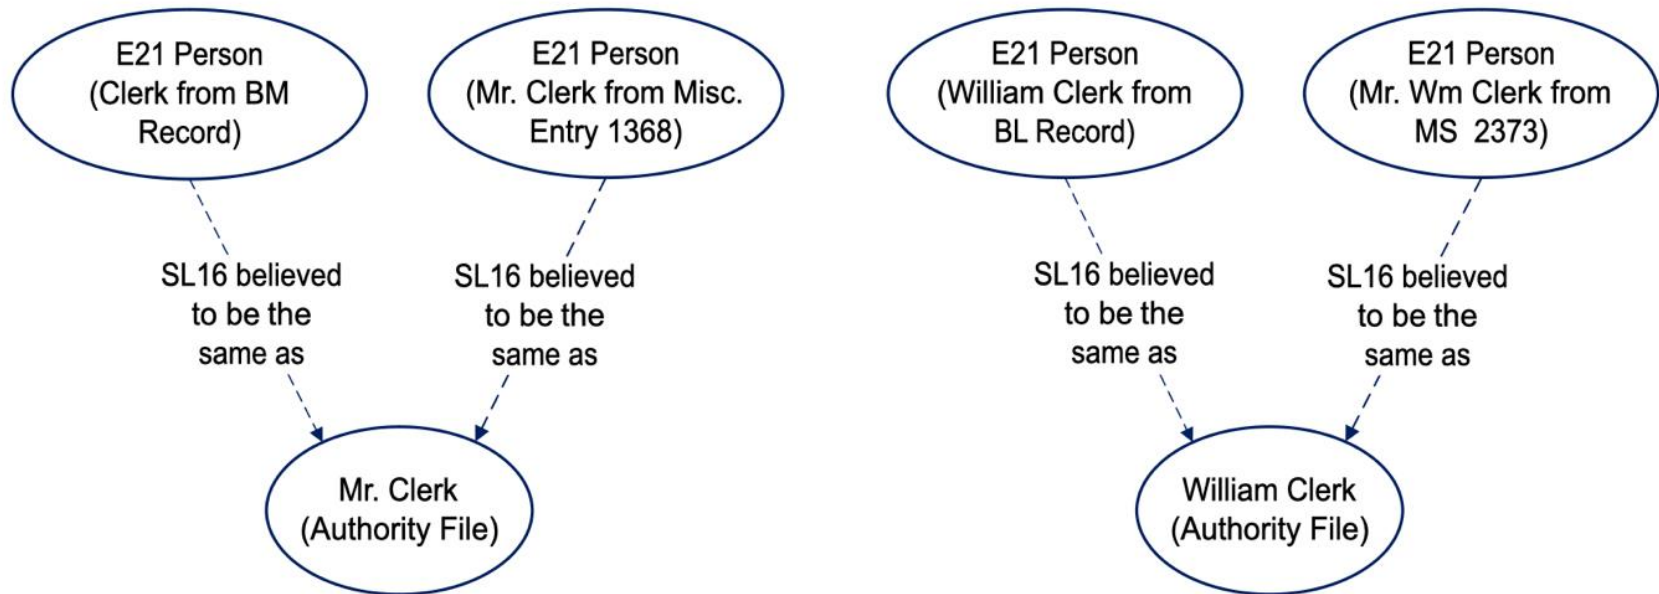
E21 Person (Clerk from BM Record)

E21 Person (Mr. Clerk from Misc. Entry 1368)

SL16 believed to be the same as

SL16 believed to be the same as

Mr. Clerk (Authority File)

E21 Person (William Clerk from BL Record)

E21 Person (Mr. Wm Clerk from MS 2373)

SL16 believed to be the same as

SL16 believed to be the same as

William Clerk (Authority File)